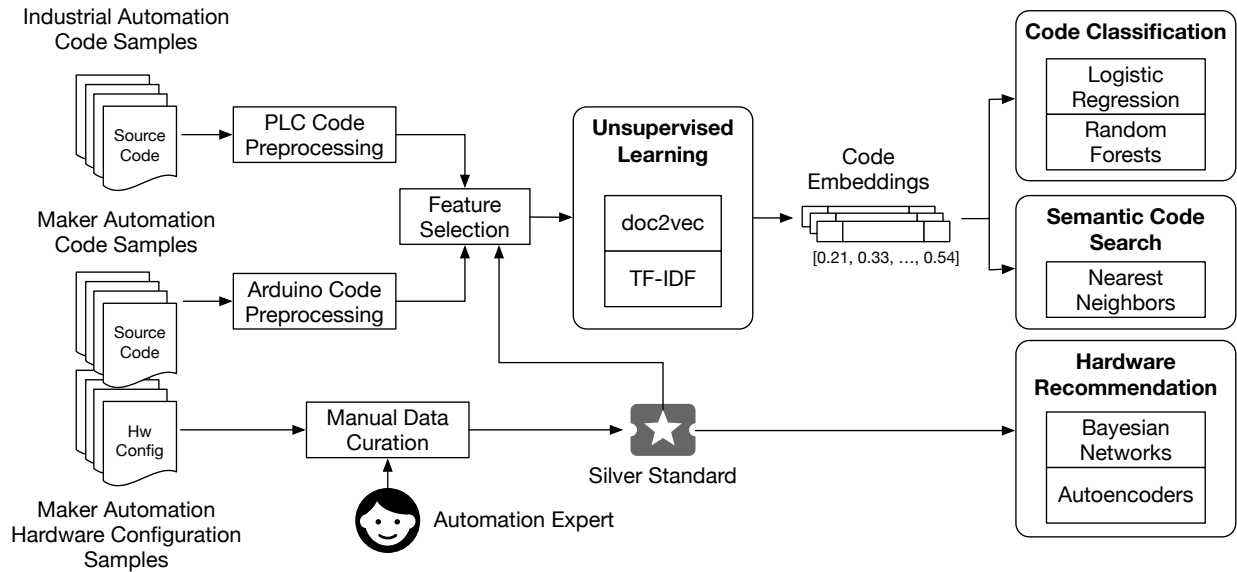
Industrial Automation Code Samples

Source Code

PLC Code Preprocessing

Maker Automation Code Samples

Source Code

Arduino Code Preprocessing

Hw Config

Maker Automation Hardware Configuration Samples

Feature Selection

Manual Data Curation

Automation Expert

Unsupervised Learning

doc2vec

TF-IDF

Code Embeddings

[0.21, 0.33, …, 0.54]

Silver Standard

Code Classification

Logistic Regression

Random Forests

Semantic Code Search

Nearest Neighbors

Hardware Recommendation

Bayesian Networks

Autoencoders